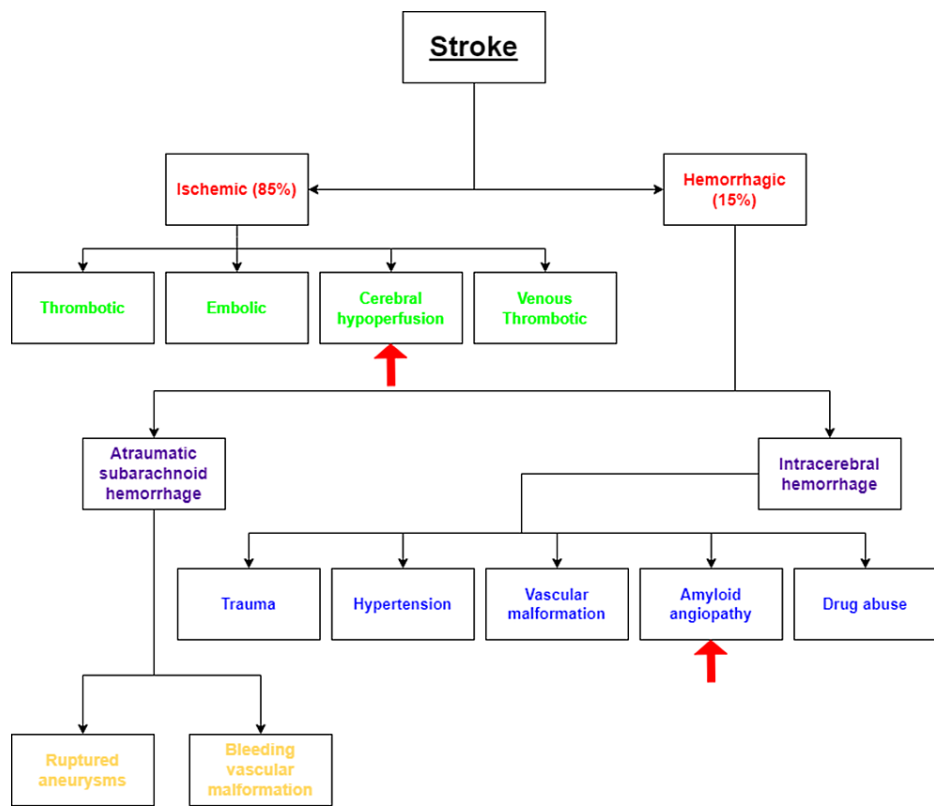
Stroke

Ischemic (85%)

Hemorrhagic (15%)

Thrombotic

Embolic

Cerebral hypoperfusion

Venous Thrombotic

Atraumatic subarachnoid hemorrhage

Intracerebral hemorrhage

Trauma

Hypertension

Vascular malformation

Amyloid angiopathy

Drug abuse

Ruptured aneurysms

Bleeding vascular malformation